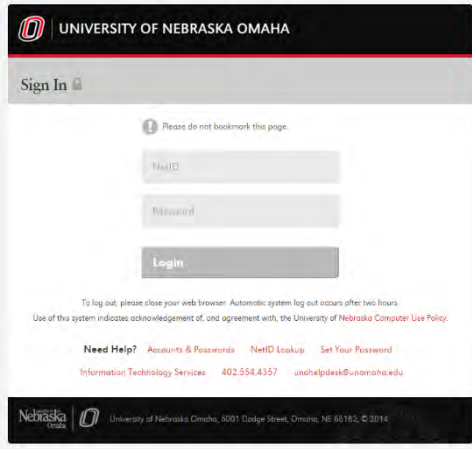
UNIVERSITY OF NEBRASKA OMAHA

Sign In

Please do not bookmark this page.

NetID

Password

Login

To log out, please close your web browser. Automatic system log out occurs after two hours.

Use of this system indicates acknowledgement of, and agreement with, the University of Nebraska Computer Use Policy.

Need Help? Accounts & Passwords NetID Lookup Set Your Password

Information Technology Services 402.554.4357 unohelpdesk@unomaha.edu

University of Nebraska Omaha

University of Nebraska Omaha, 6001 Dodge Street, Omaha, NE 68182, © 2014